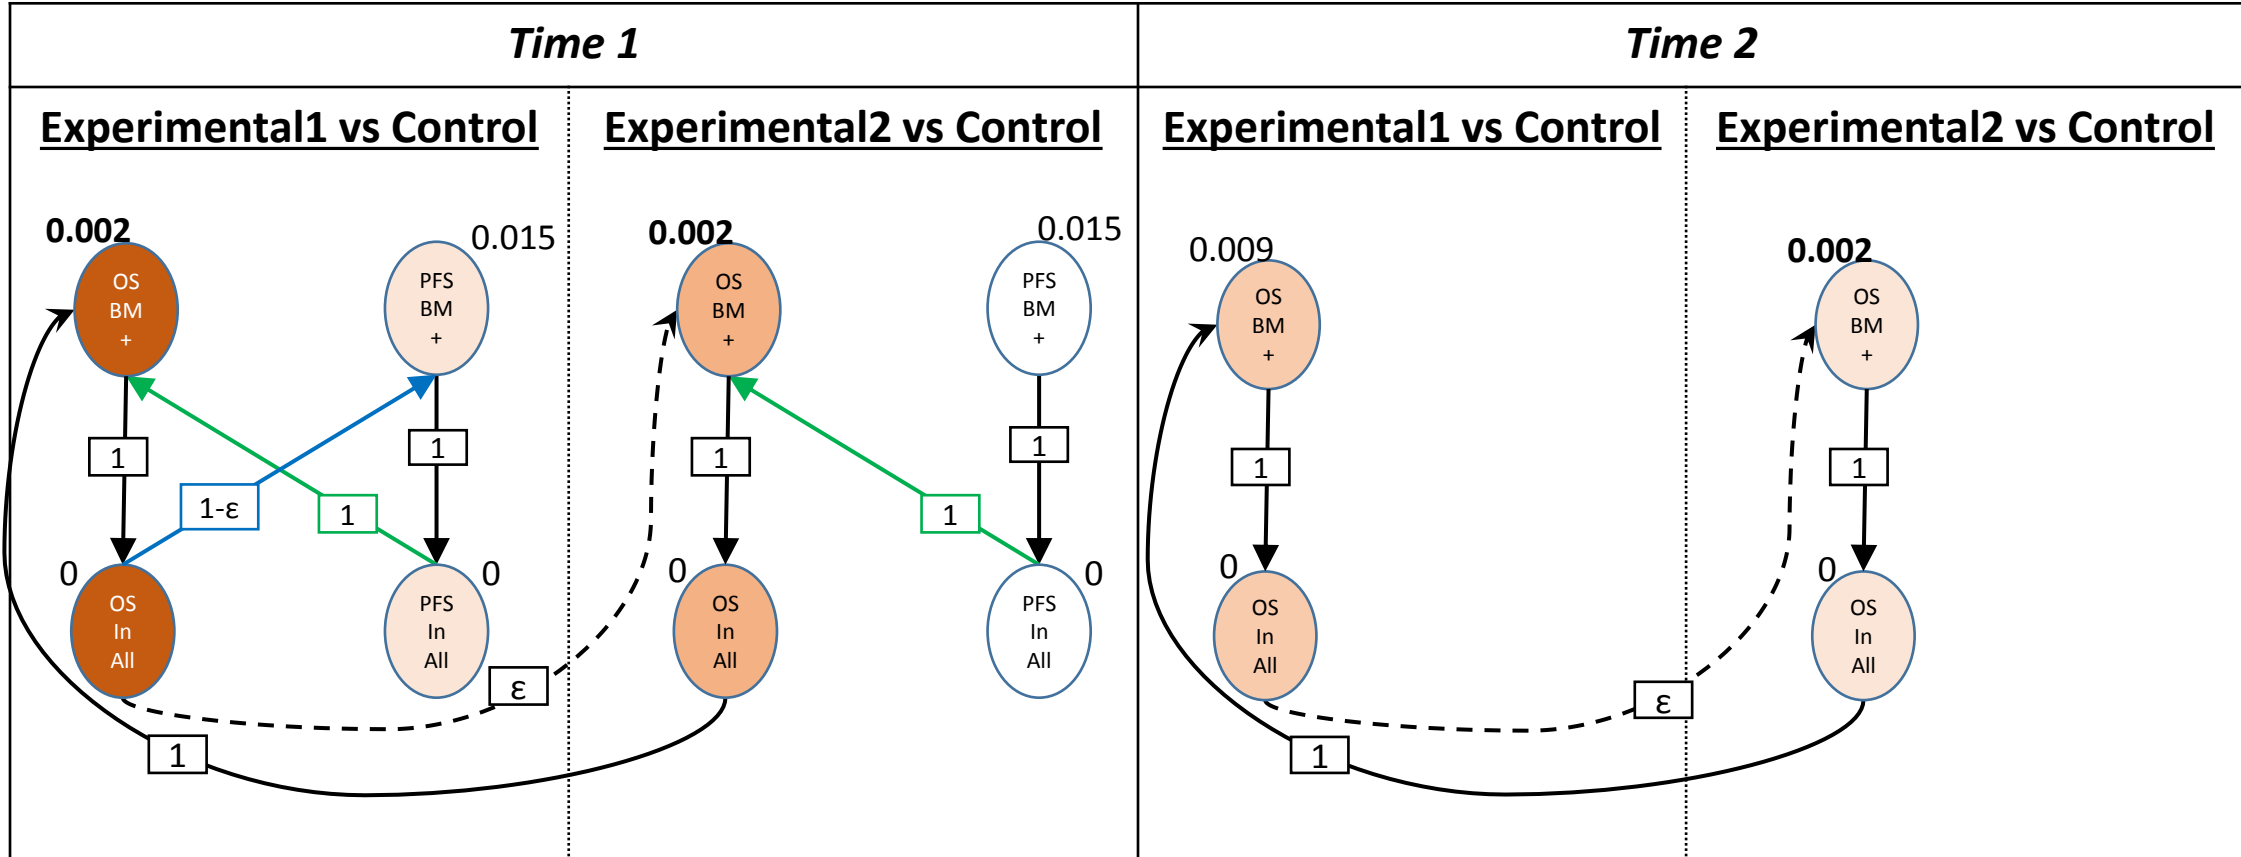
Time 1

Time 2

Experimental1 vs Control

0.002
OS
BM
+

0.015
PFS
BM
+

1
1-ε
1
1

0
OS
In
All

0
PFS
In
All

ε
1

Experimental2 vs Control

0.002
OS
BM
+

0.015
PFS
BM
+

1
1
1

0
OS
In
All

0
PFS
In
All

Experimental1 vs Control

0.009
OS
BM
+

1

0
OS
In
All

ε
1

Experimental2 vs Control

0.002
OS
BM
+

1

0
OS
In
All